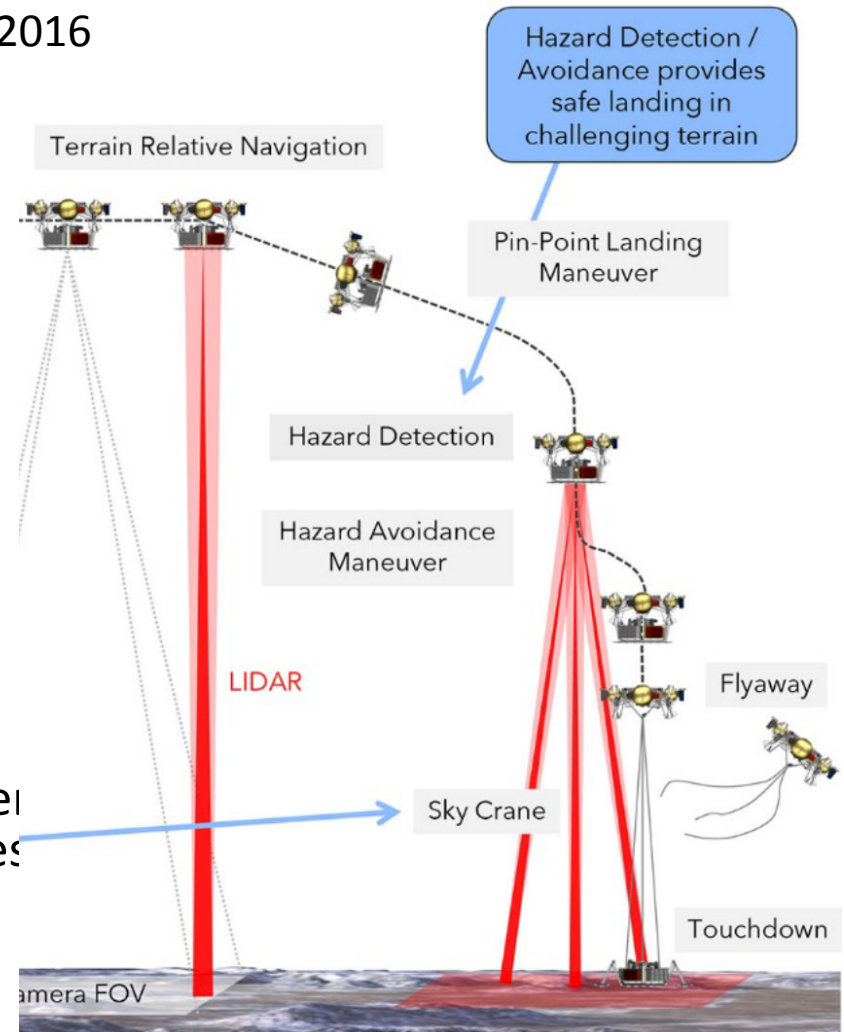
2016

Hazard Detection / Avoidance provides safe landing in challenging terrain

Terrain Relative Navigation

Pin-Point Landing Maneuver

Hazard Detection

Hazard Avoidance Maneuver

LIDAR

Flyaway

er

es

Sky Crane

Touchdown

amera FOV